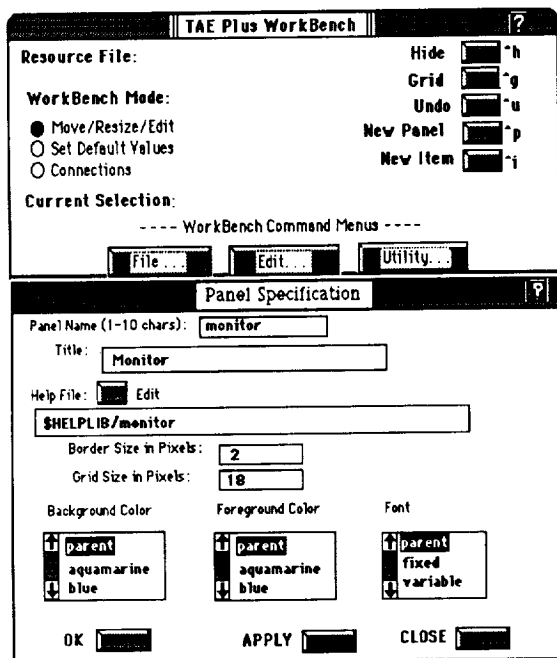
TAE Plus WorkBench
?
Resource File:
Hide ^h
Grid ^g
Undo ^u
New Panel ^p
New Item ^i
WorkBench Mode:
Move/Resize/Edit
Set Default Values
Connections
Current Selection:
---- WorkBench Command Menus ----
File...
Edit...
Utility...

Panel Specification
?
Panel Name (1-10 chars): monitor
Title: Monitor
Help File: Edit
$HELPLIB/monitor
Border Size in Pixels: 2
Grid Size in Pixels: 18
Background Color
parent
aquamarine
blue
Foreground Color
parent
aquamarine
blue
Font
parent
fixed
variable
OK
APPLY
CLOSE